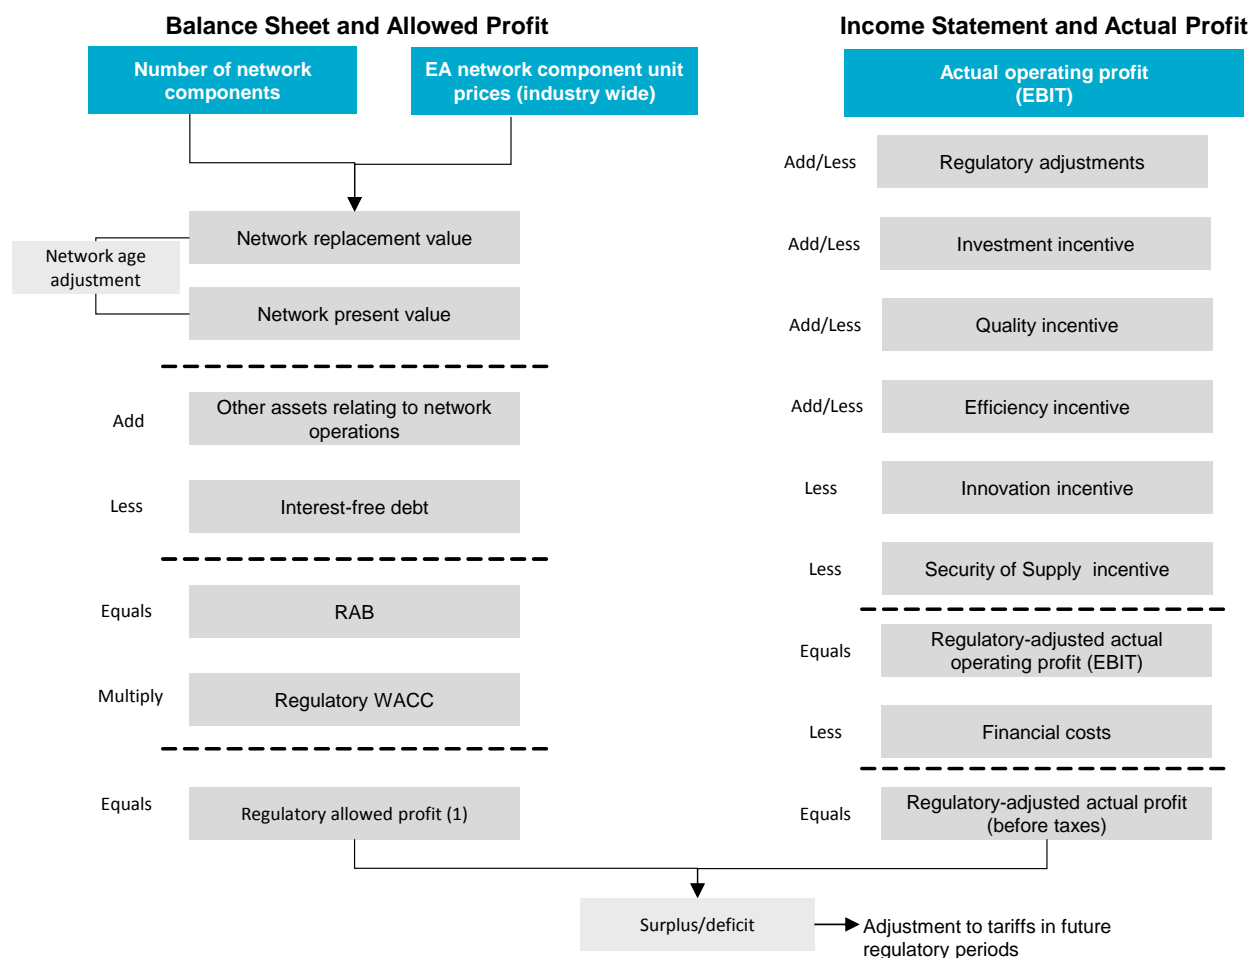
Balance Sheet and Allowed Profit

Number of network components

EA network component unit prices (industry wide)

Network replacement value

Network age adjustment

Network present value

Add

Other assets relating to network operations

Less

Interest-free debt

Equals

RAB

Multiply

Regulatory WACC

Equals

Regulatory allowed profit (1)

Income Statement and Actual Profit

Actual operating profit (EBIT)

Add/Less

Regulatory adjustments

Add/Less

Investment incentive

Add/Less

Quality incentive

Add/Less

Efficiency incentive

Less

Innovation incentive

Less

Security of Supply incentive

Equals

Regulatory-adjusted actual operating profit (EBIT)

Less

Financial costs

Equals

Regulatory-adjusted actual profit (before taxes)

Surplus/deficit

Adjustment to tariffs in future regulatory periods